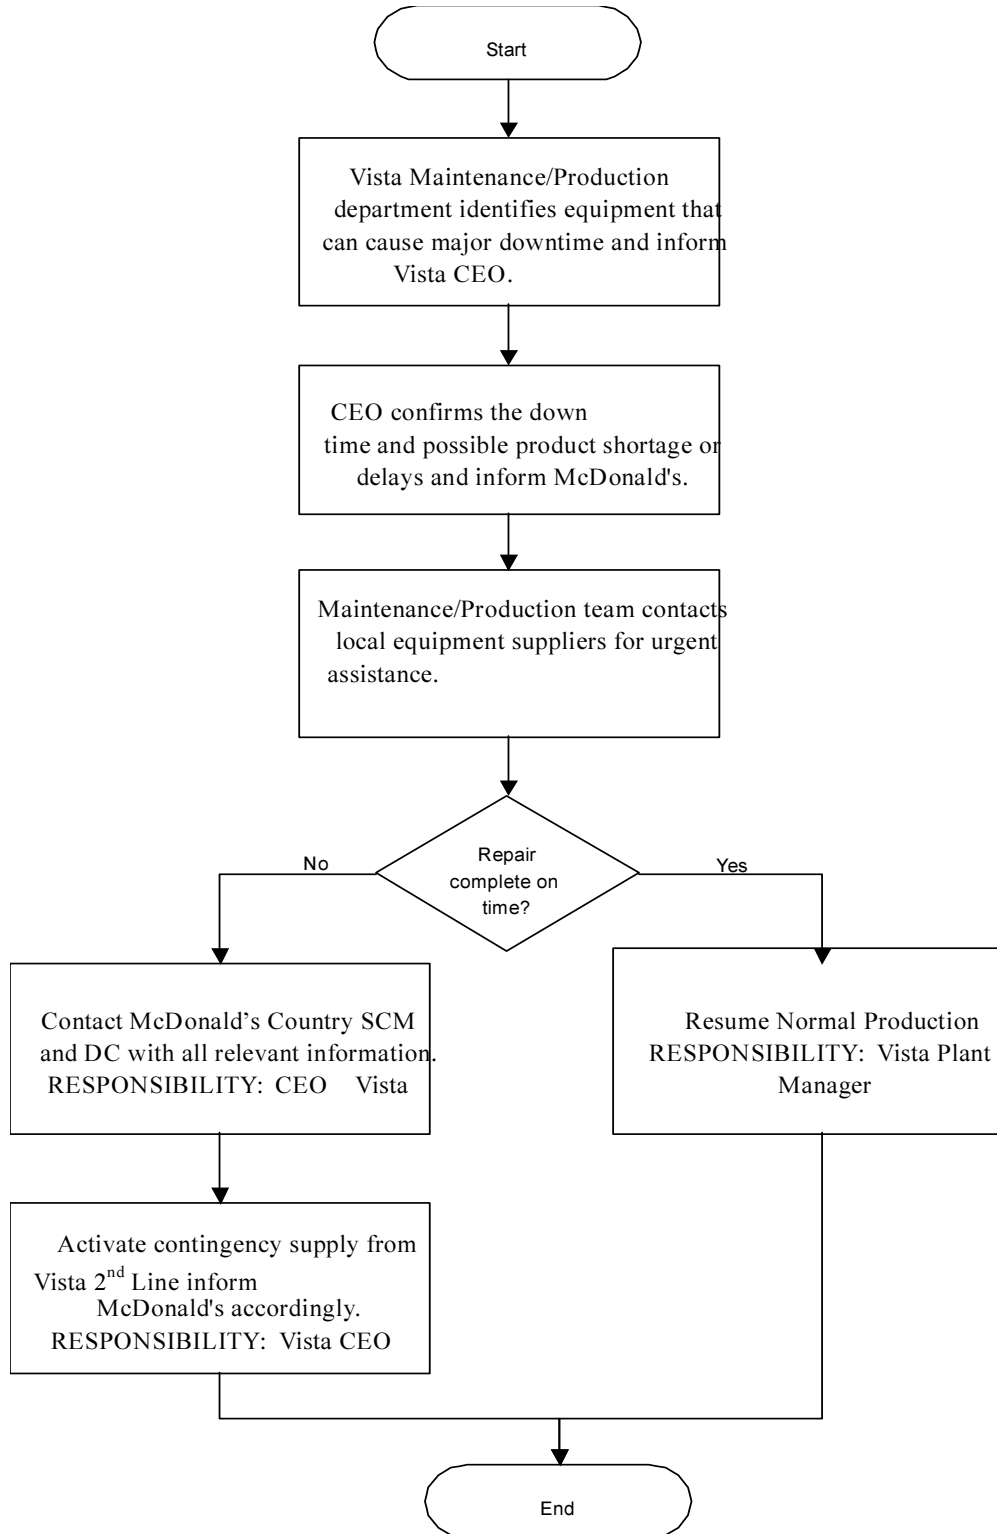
Start

Vista Maintenance/Production department identifies equipment that can cause major downtime and inform Vista CEO.

CEO confirms the down time and possible product shortage or delays and inform McDonald's.

Maintenance/Production team contacts local equipment suppliers for urgent assistance.

Repair complete on time?

No

Yes

Contact McDonald’s Country SCM and DC with all relevant information. RESPONSIBILITY: CEO Vista

Resume Normal Production RESPONSIBILITY: Vista Plant Manager

Activate contingency supply from Vista 2$^{nd}$ Line inform McDonald's accordingly. RESPONSIBILITY: Vista CEO

End